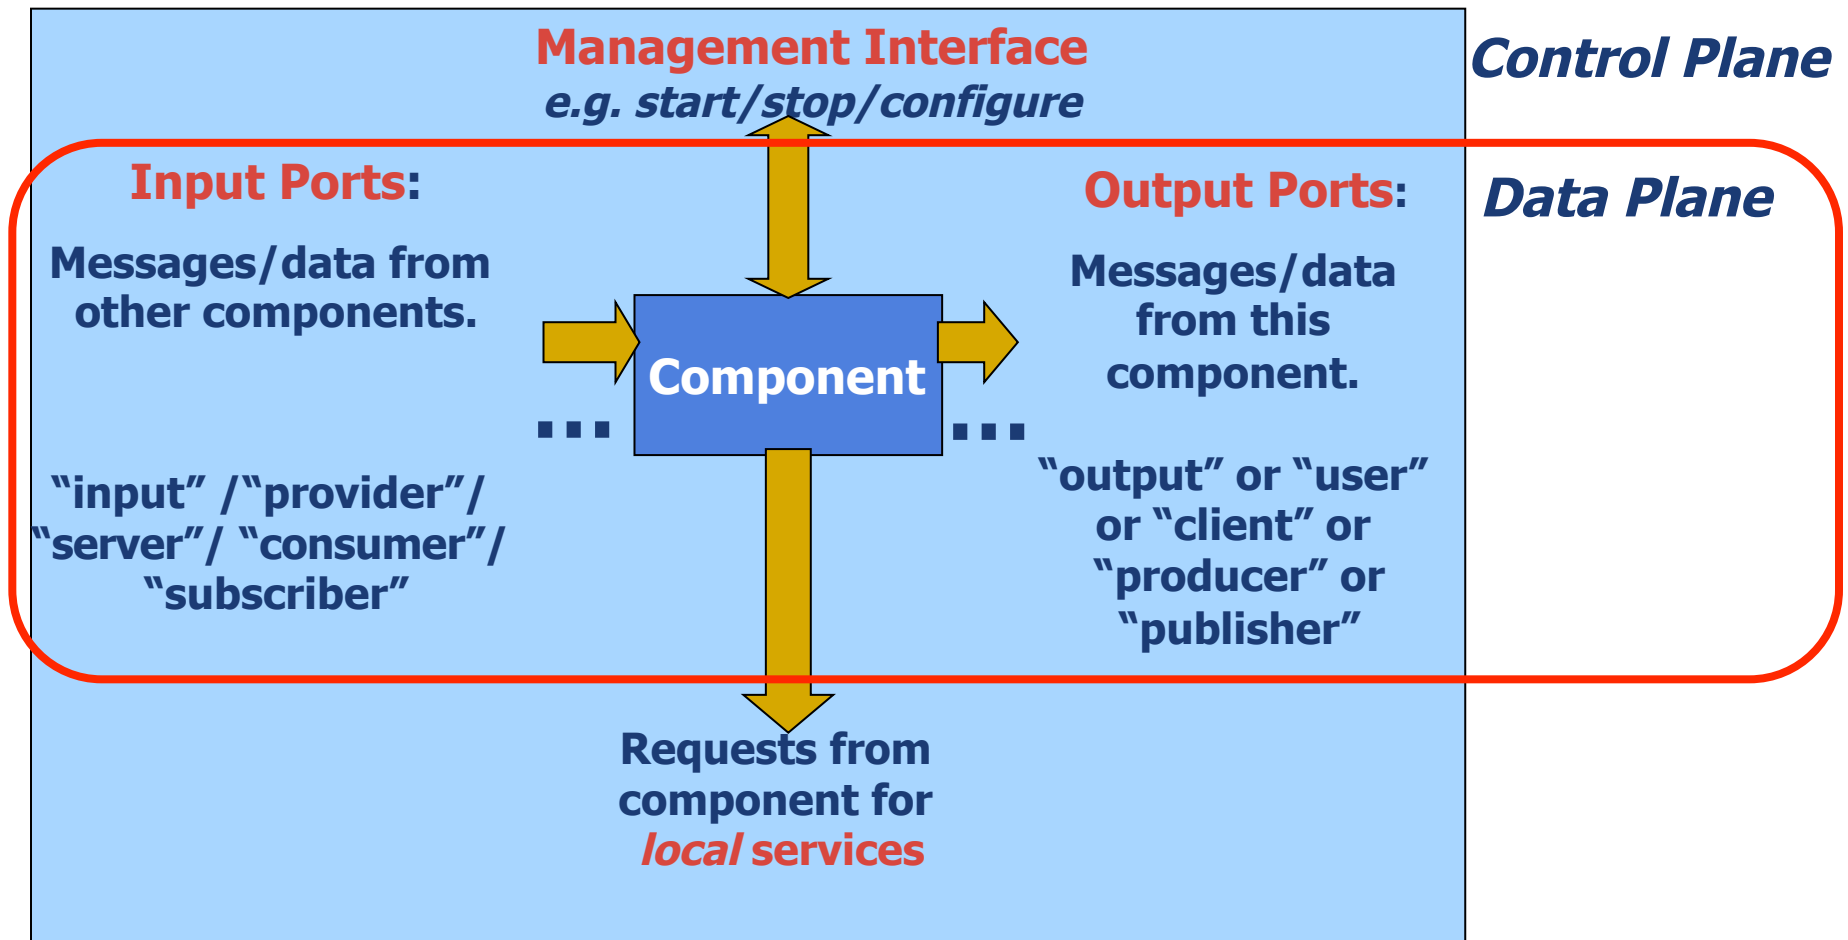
Management Interface
e.g. start/stop/configure

Control Plane

Input Ports:

Messages/data from other components.

Output Ports:

Data Plane

Messages/data from this component.

Component

...

...

"input" /"provider"/ "server"/ "consumer"/ "subscriber"

"output" or "user" or "client" or "producer" or "publisher"

Requests from component for local services